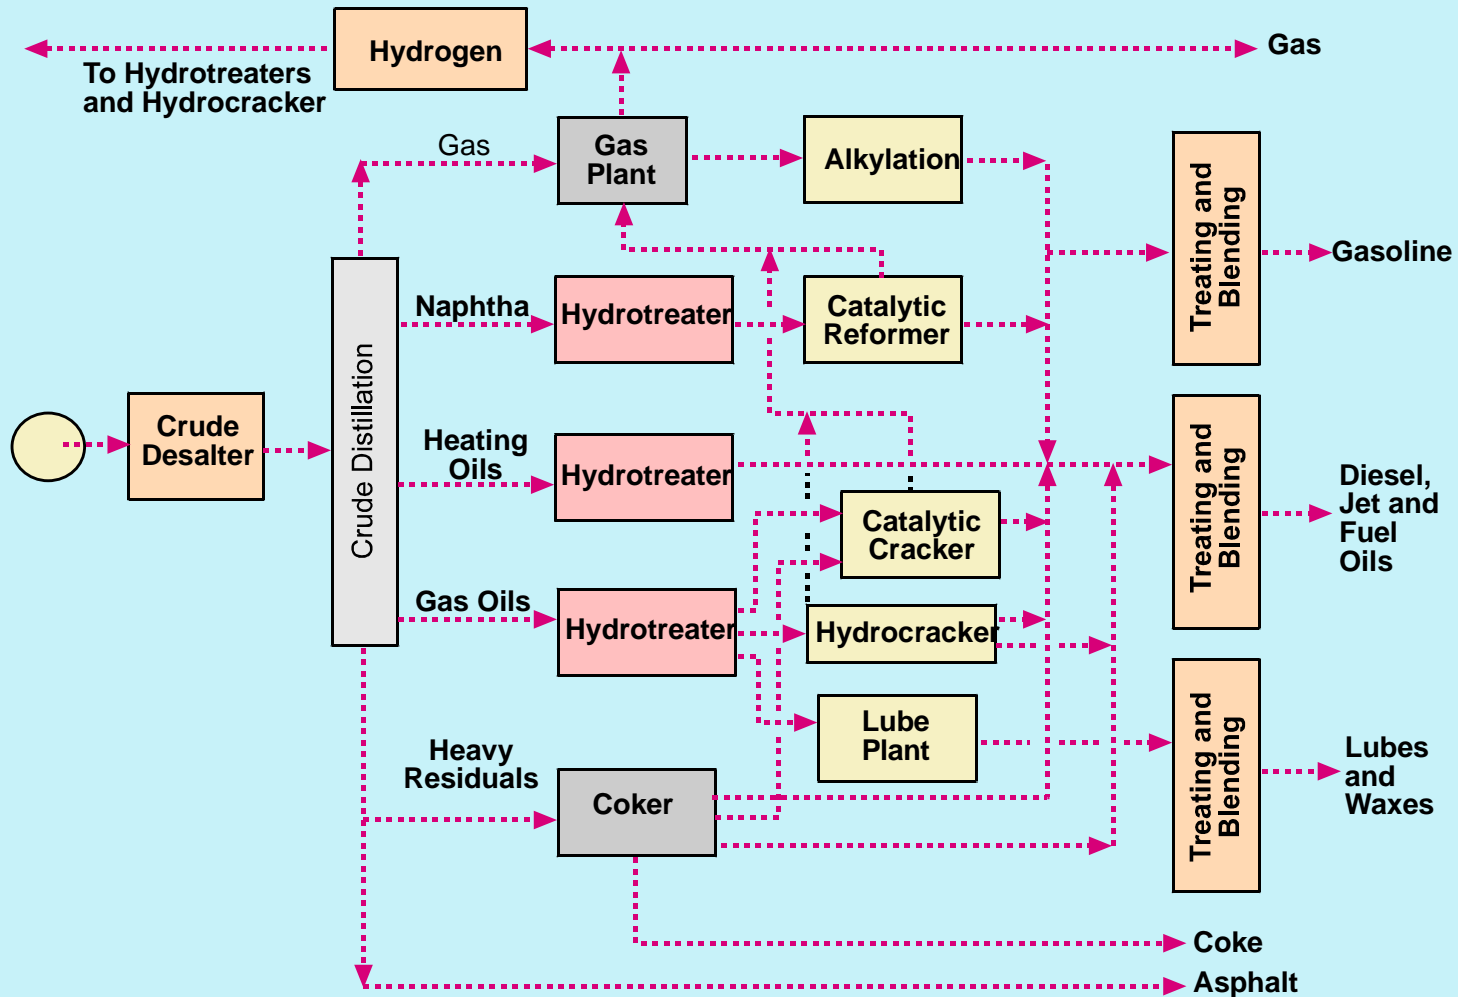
Hydrogen

Gas

To Hydrotreaters and Hydrocracker

Gas

Gas Plant

Alkylation

Treating and Blending

Gasoline

Naphtha

Hydrotreater

Catalytic Reformer

Crude Desalter

Crude Distillation

Heating Oils

Hydrotreater

Treating and Blending

Diesel, Jet and Fuel Oils

Catalytic Cracker

Gas Oils

Hydrotreater

Hydrocracker

Lube Plant

Treating and Blending

Lubes and Waxes

Heavy Residuals

Coker

Coke

Asphalt